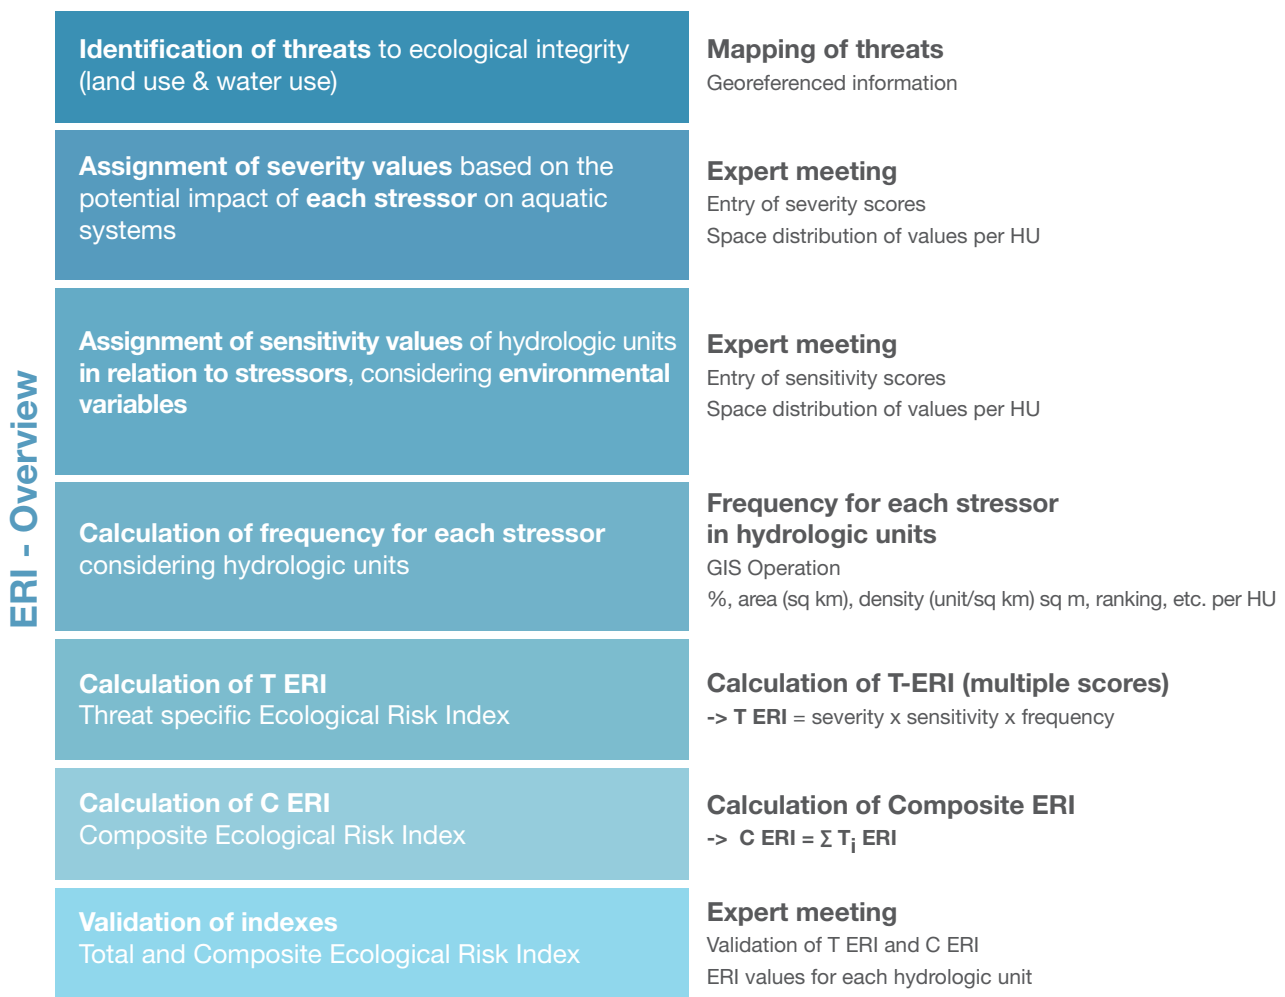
ERI - Overview

Identification of threats to ecological integrity (land use & water use)

Mapping of threats
Georeferenced information

Assignment of severity values based on the potential impact of each stressor on aquatic systems

Expert meeting
Entry of severity scores
Space distribution of values per HU

Assignment of sensitivity values of hydrologic units in relation to stressors, considering environmental variables

Expert meeting
Entry of sensitivity scores
Space distribution of values per HU

Calculation of frequency for each stressor considering hydrologic units

Frequency for each stressor in hydrologic units
GIS Operation
%, area (sq km), density (unit/sq km) sq m, ranking, etc. per HU

Calculation of T ERI
Threat specific Ecological Risk Index

Calculation of T-ERI (multiple scores)
-> T ERI = severity x sensitivity x frequency

Calculation of C ERI
Composite Ecological Risk Index

Calculation of Composite ERI
-> C ERI = $\sum T_i$ ERI

Validation of indexes
Total and Composite Ecological Risk Index

Expert meeting
Validation of T ERI and C ERI
ERI values for each hydrologic unit